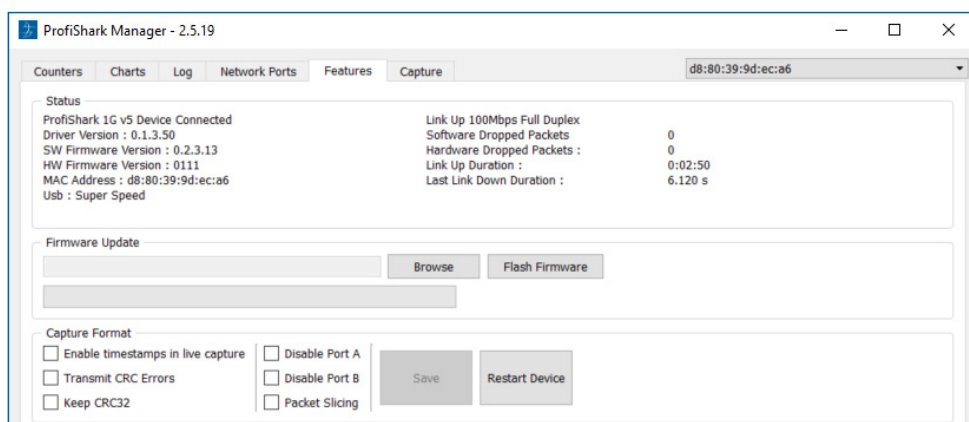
ProfiShark Manager - 2.5.19

Counters | Charts | Log | Network Ports | Features | Capture

d8:80:39:9d:ec:a6

Status

ProfiShark 1G v5 Device Connected
Driver Version : 0.1.3.50
SW Firmware Version : 0.2.3.13
HW Firmware Version : 0111
MAC Address : d8:80:39:9d:ec:a6
Usb : Super Speed

Link Up 100Mbps Full Duplex
Software Dropped Packets 0
Hardware Dropped Packets : 0
Link Up Duration : 0:02:50
Last Link Down Duration : 6.120 s

Firmware Update

Browse

Flash Firmware

Capture Format

Enable timestamps in live capture
Transmit CRC Errors
Keep CRC32

Disable Port A
Disable Port B
Packet Slicing

Save

Restart Device